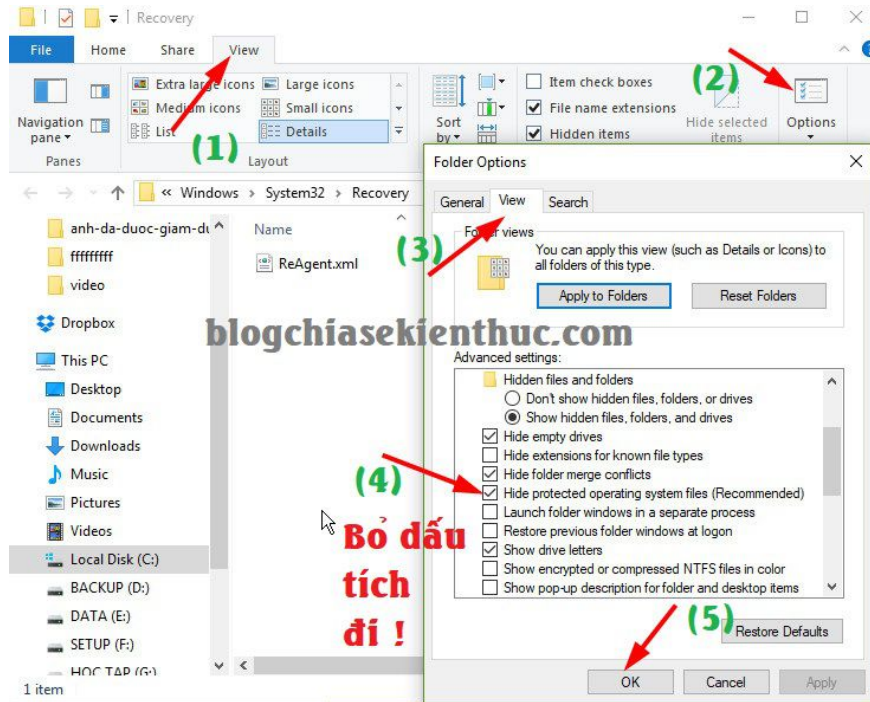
Recovery

File Home Share View

Navigation pane ▾
Panes

Extra large icons Large icons
Medium icons Small icons
List Details
Layout

(1)

Sort by ▾

Item check boxes
File name extensions
Hidden items

(2)

Hide selected items

Options

« Windows › System32 › Recovery

anh-da-duoc-giam-du
ffffffff
video
Dropbox
This PC
Desktop
Documents
Downloads
Music
Pictures
Videos
Local Disk (C:)
BACKUP (D:)
DATA (E:)
SETUP (F:)
HOC TAP (G:)

Name
ReAgent.xml

1 item

Folder Options

General View Search

(3)

Folder views
You can apply this view (such as Details or Icons) to all folders of this type.
Apply to Folders Reset Folders

blogchiasekienthuc.com

Advanced settings:
Hidden files and folders
Don't show hidden files, folders, or drives
Show hidden files, folders, and drives
Hide empty drives
Hide extensions for known file types
Hide folder merge conflicts
Hide protected operating system files (Recommended)
Launch folder windows in a separate process
Restore previous folder windows at logon
Show drive letters
Show encrypted or compressed NTFS files in color
Show pop-up description for folder and desktop items

(4)

Bỏ dấu tích đi !

(5)

Restore Defaults

OK Cancel Apply